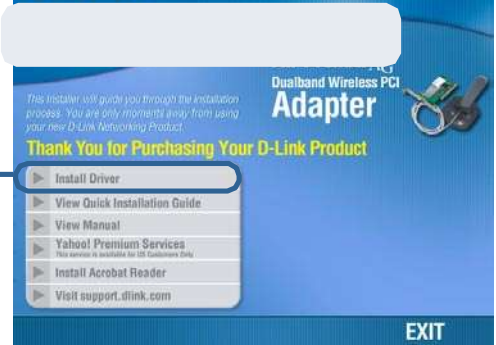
Dualband Wireless PCI
Adapter

This Installer will guide you through the installation process. You are only moments away from using your new D-Link Networking Product.

Thank You for Purchasing Your D-Link Product

Install Driver
View Quick Installation Guide
View Manual
Yahoo! Premium Services
This service is available for US Customers Only
Install Acrobat Reader
Visit support.dlink.com

EXIT